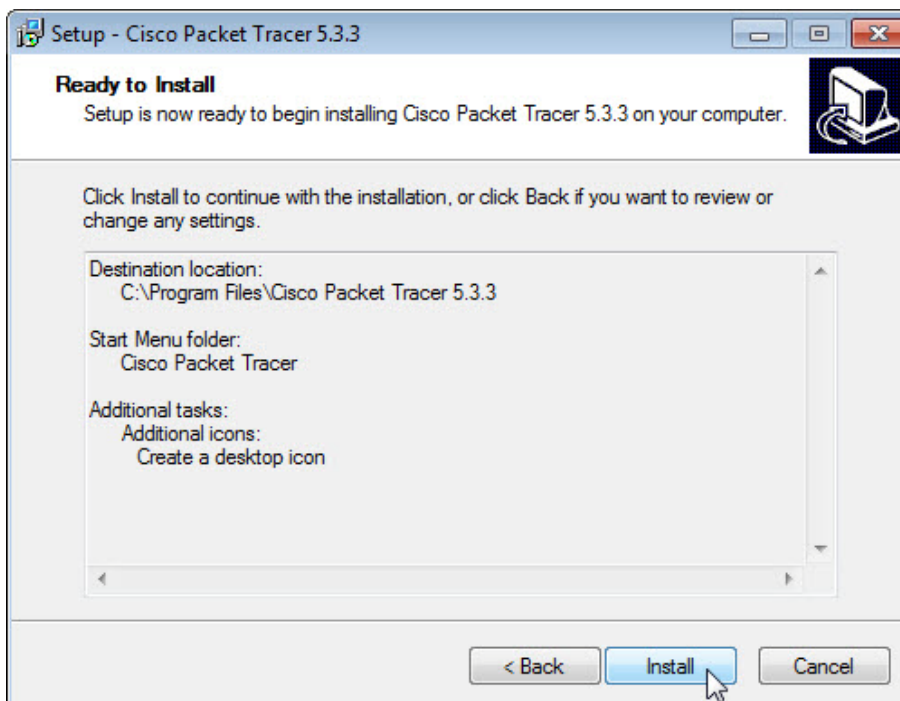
Setup - Cisco Packet Tracer 5.3.3

Ready to Install
Setup is now ready to begin installing Cisco Packet Tracer 5.3.3 on your computer.

Click Install to continue with the installation, or click Back if you want to review or change any settings.

Destination location:
C:\Program Files\Cisco Packet Tracer 5.3.3

Start Menu folder:
Cisco Packet Tracer

Additional tasks:
Additional icons:
Create a desktop icon

< Back
Install
Cancel